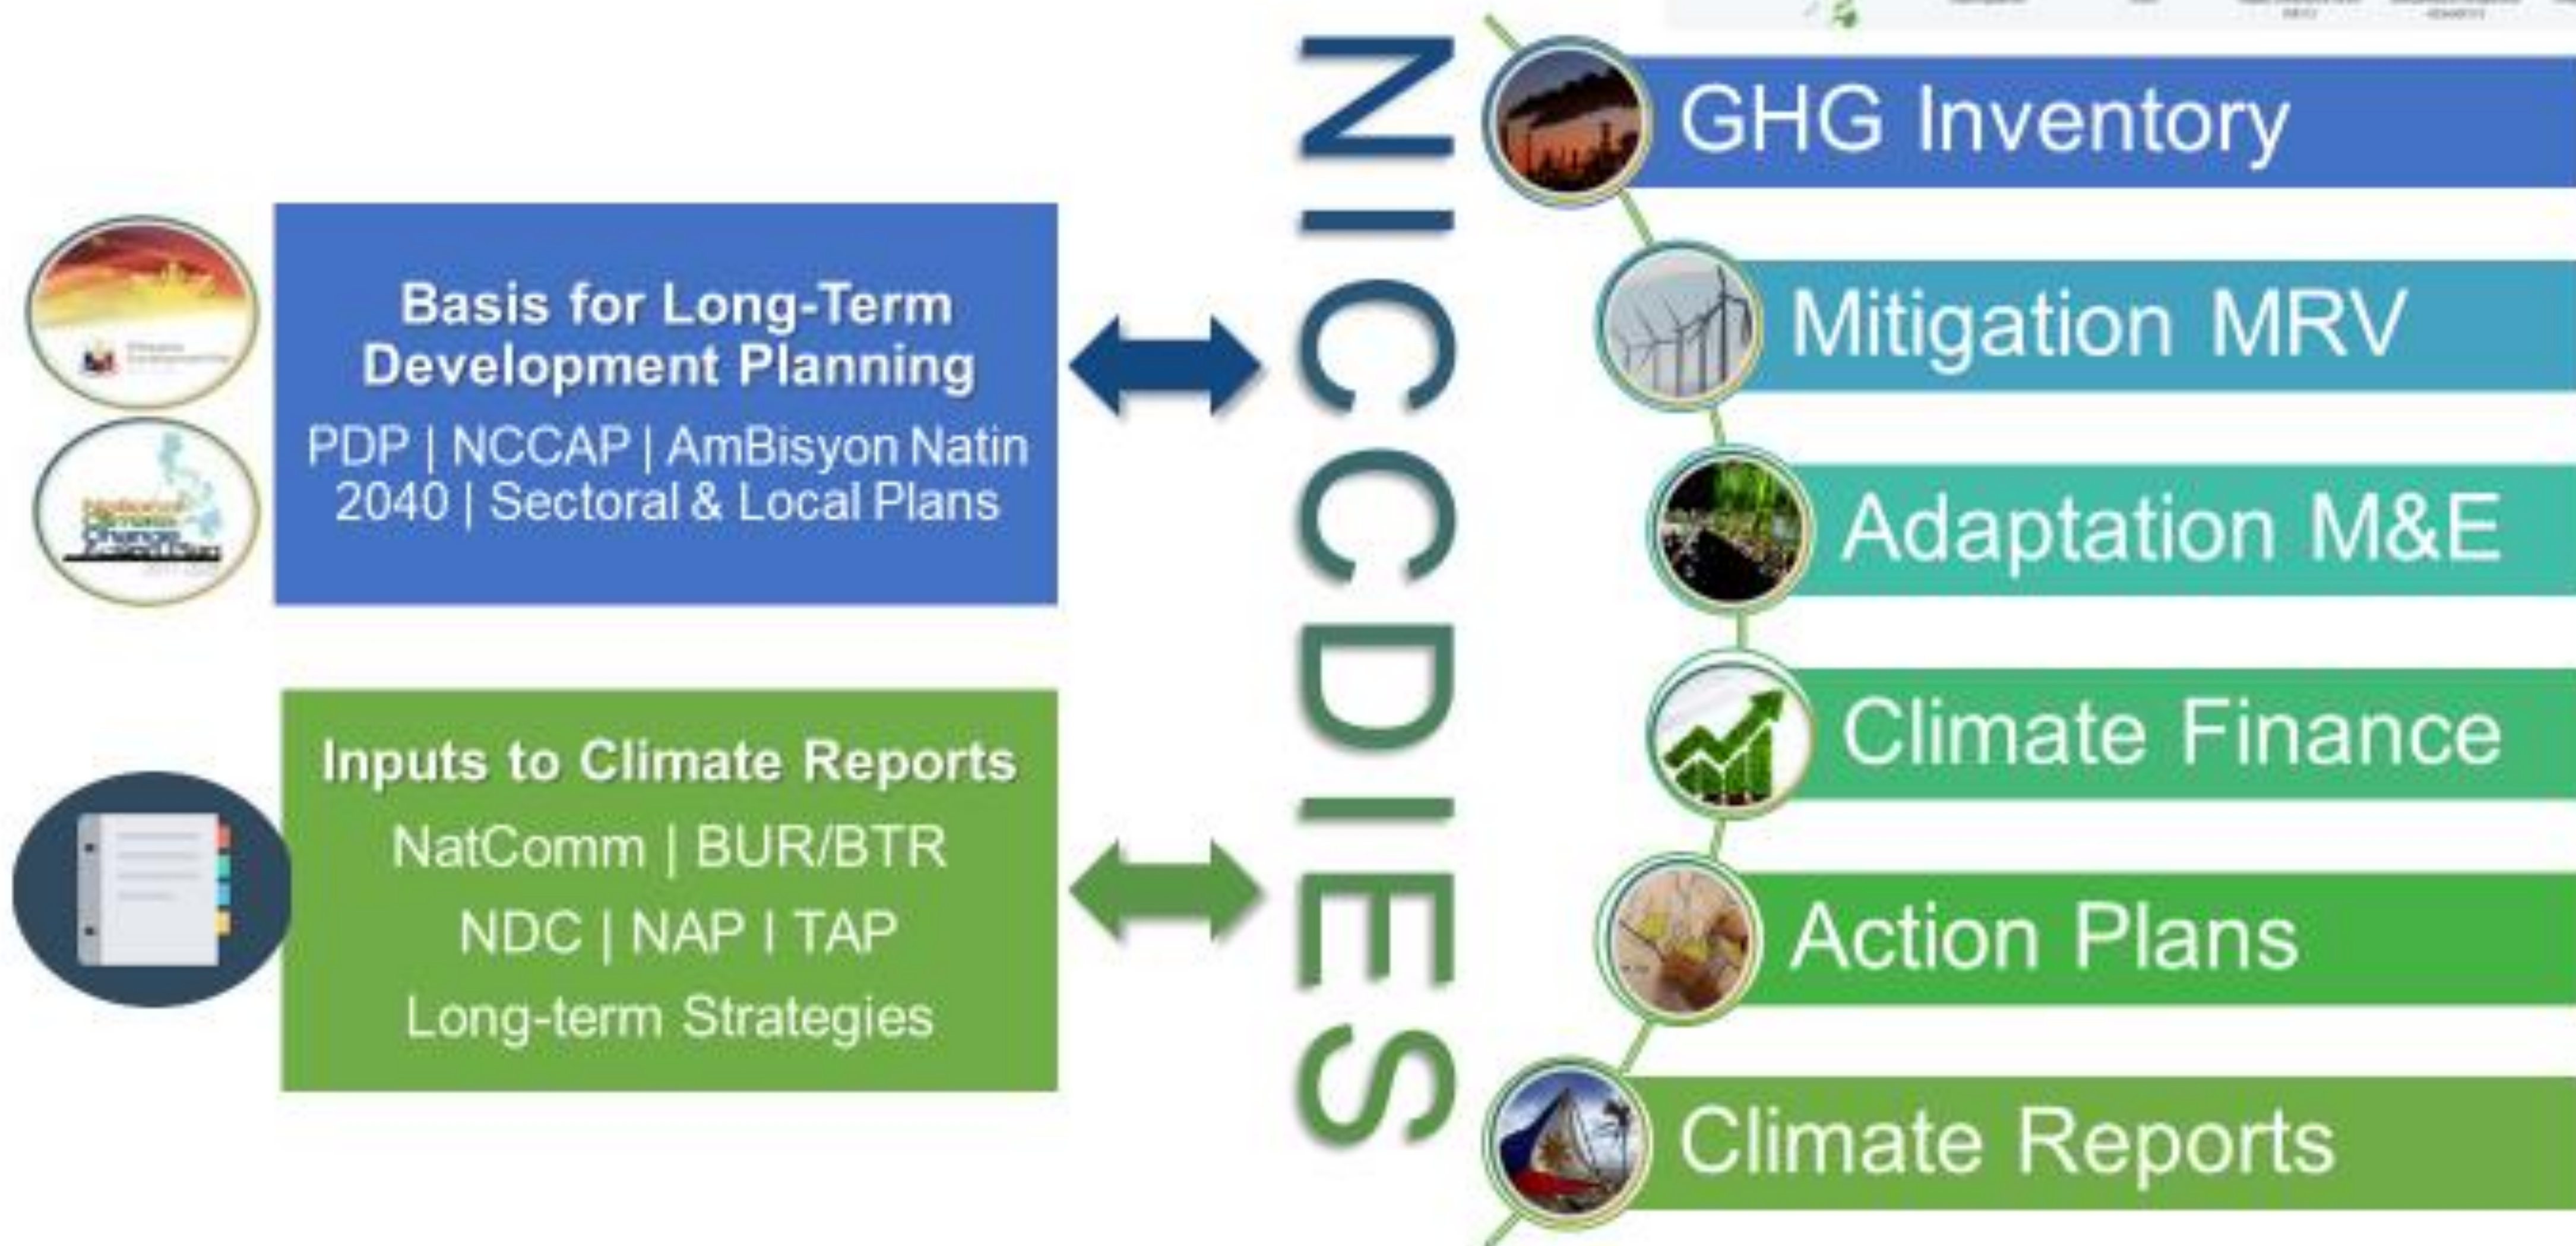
Basis for Long-Term Development Planning

PDP | NCCAP | AmBisyon Natin 2040 | Sectoral & Local Plans

Inputs to Climate Reports

NatComm | BUR/BTR

NDC | NAP | TAP

Long-term Strategies

NICCDIES

GHG Inventory

Mitigation MRV

Adaptation M&E

Climate Finance

Action Plans

Climate Reports